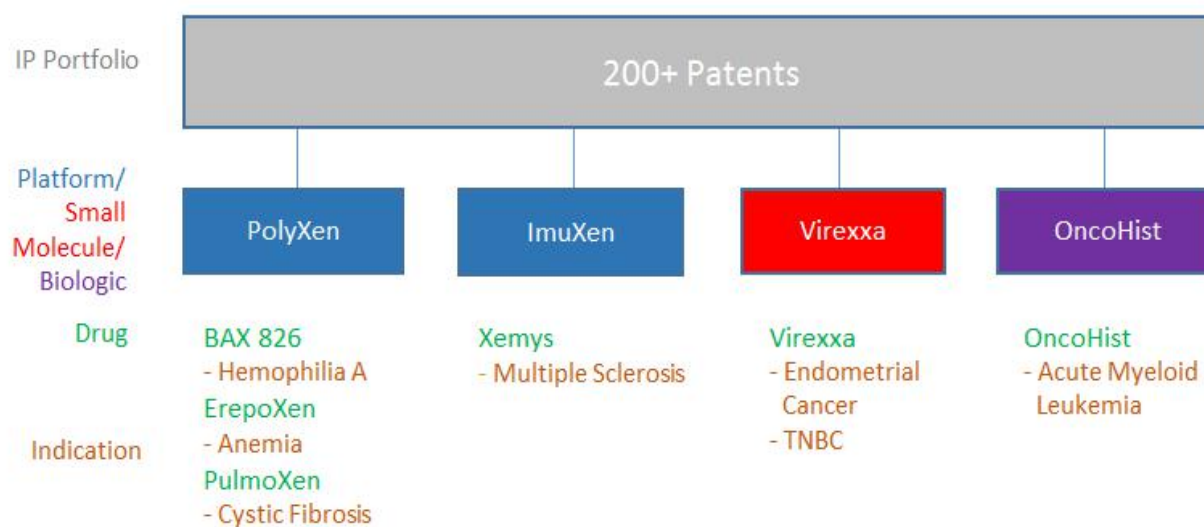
IP Portfolio

200+ Patents

Platform/ Small Molecule/ Biologic

PolyXen

ImuXen

Virexxa

OncoHist

Drug

Indication

BAX 826
- Hemophilia A
ErepoXen
- Anemia
PulmoXen
- Cystic Fibrosis

Xemys
- Multiple Sclerosis

Virexxa
- Endometrial Cancer
- TNBC

OncoHist
- Acute Myeloid Leukemia